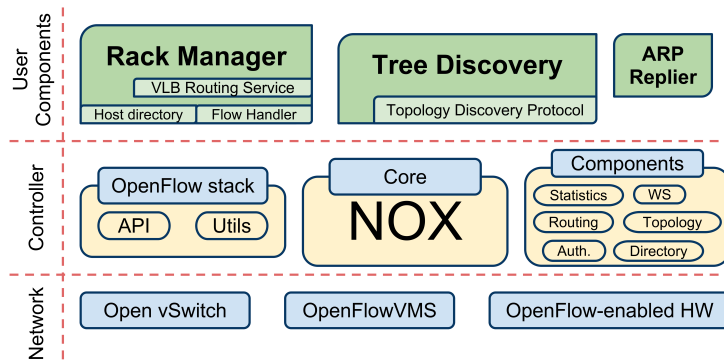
User Components

Rack Manager
VLB Routing Service
Host directory
Flow Handler

Tree Discovery
Topology Discovery Protocol

ARP Replier

Controller

OpenFlow stack
API
Utils

Core
NOX

Components
Statistics
WS
Routing
Topology
Auth.
Directory

Network

Open vSwitch
OpenFlowVMS
OpenFlow-enabled HW